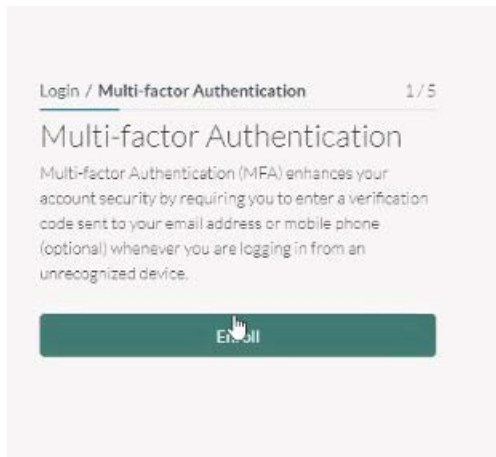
Login / Multi-factor Authentication 1/5

Multi-factor Authentication

Multi-factor Authentication (MFA) enhances your account security by requiring you to enter a verification code sent to your email address or mobile phone (optional) whenever you are logging in from an unrecognized device.

Enroll